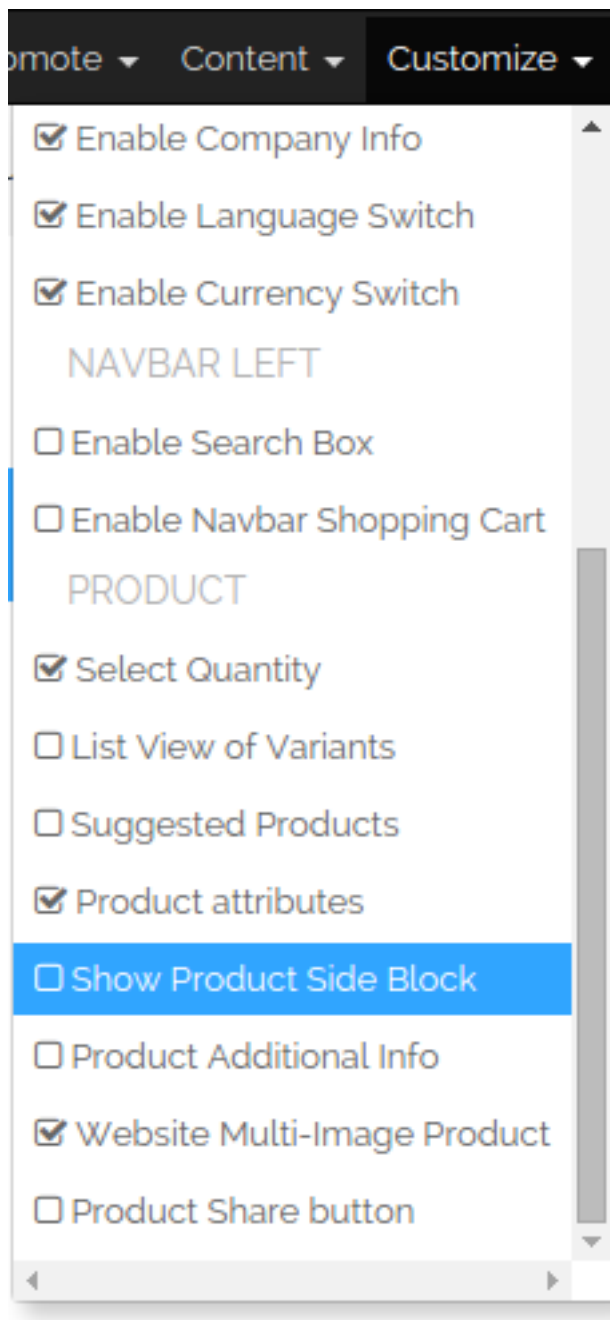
omote ▾ Content ▾ Customize ▾

☑ Enable Company Info
☑ Enable Language Switch
☑ Enable Currency Switch
NAVBAR LEFT
☐ Enable Search Box
☐ Enable Navbar Shopping Cart
PRODUCT
☑ Select Quantity
☐ List View of Variants
☐ Suggested Products
☑ Product attributes
☐ Show Product Side Block
☐ Product Additional Info
☑ Website Multi-Image Product
☐ Product Share button